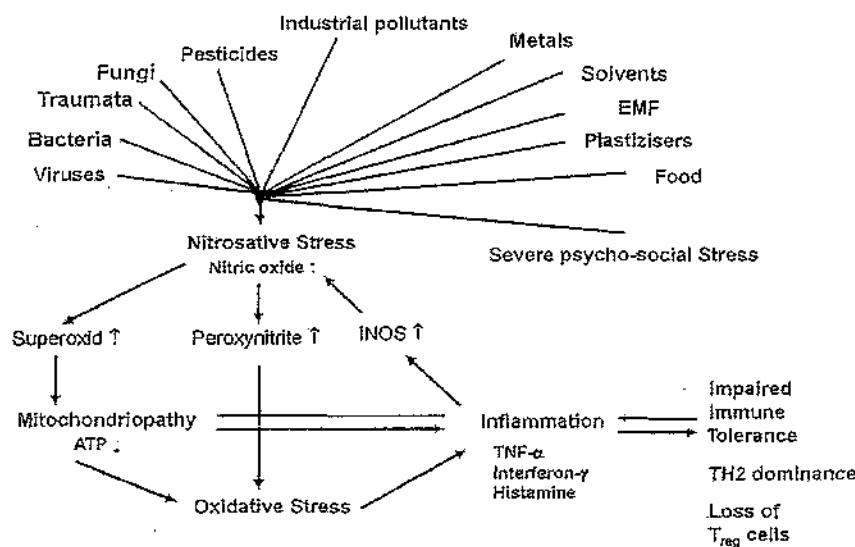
Industrial pollutants

Pesticides

Metals

Fungi

Solvents

Traumata

EMF

Bacteria

Plastizisers

Viruses

Food

Nitrosative Stress

Nitric oxide ↑

Severe psycho-social Stress

Superoxid ↑

Peroxynitrite ↑

iNOS ↑

Mitochondriopathy

ATP ↓

Inflammation

TNF-α

Interferon-γ

Histamine

Impaired Immune Tolerance

TH2 dominance

Loss of $T_{reg}$ cells

Oxidative Stress